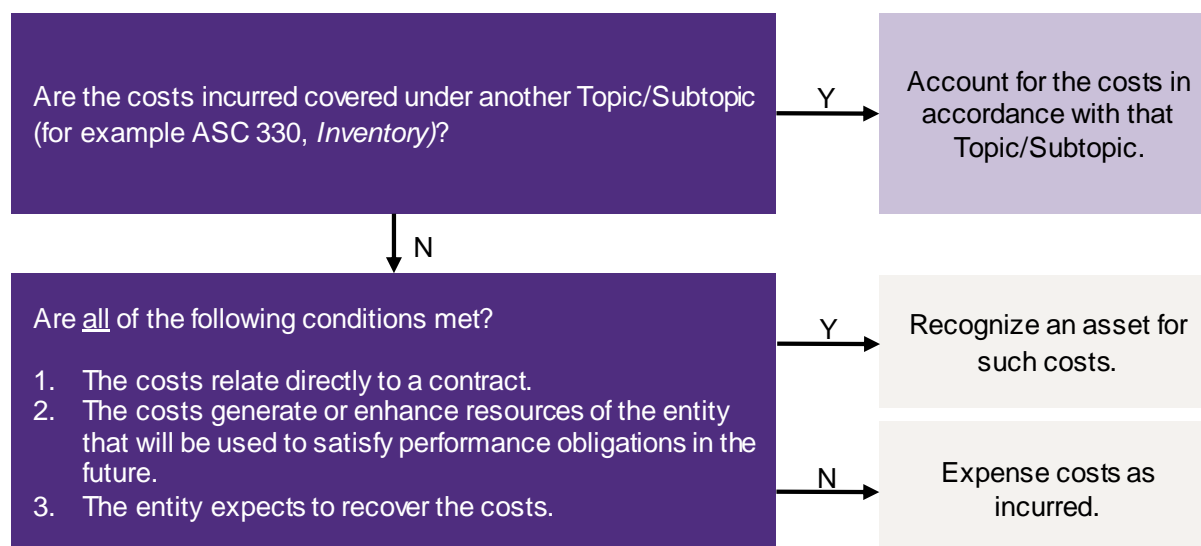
Are the costs incurred covered under another Topic/Subtopic (for example ASC 330, *Inventory*)?

Y

Account for the costs in accordance with that Topic/Subtopic.

N

Are all of the following conditions met?

1. The costs relate directly to a contract.
2. The costs generate or enhance resources of the entity that will be used to satisfy performance obligations in the future.
3. The entity expects to recover the costs.

Y

Recognize an asset for such costs.

N

Expense costs as incurred.